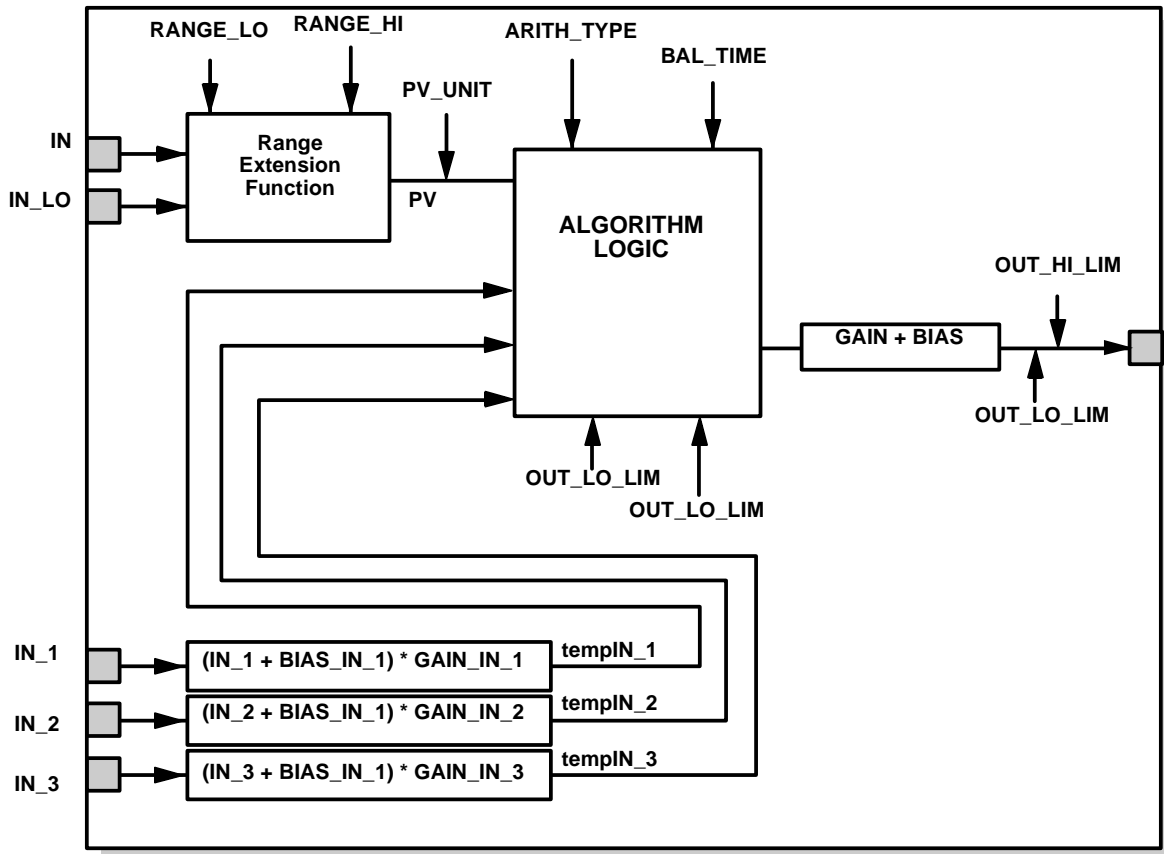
RANGE_LO
RANGE_HI
ARITH_TYPE
BAL_TIME
PV_UNIT
IN
IN_LO
Range Extension Function
PV
ALGORITHM LOGIC
OUT_HI_LIM
GAIN + BIAS
OUT_LO_LIM
OUT_LO_LIM
OUT_LO_LIM
IN_1
(IN_1 + BIAS_IN_1) * GAIN_IN_1
tempIN_1
IN_2
(IN_2 + BIAS_IN_1) * GAIN_IN_2
tempIN_2
IN_3
(IN_3 + BIAS_IN_1) * GAIN_IN_3
tempIN_3